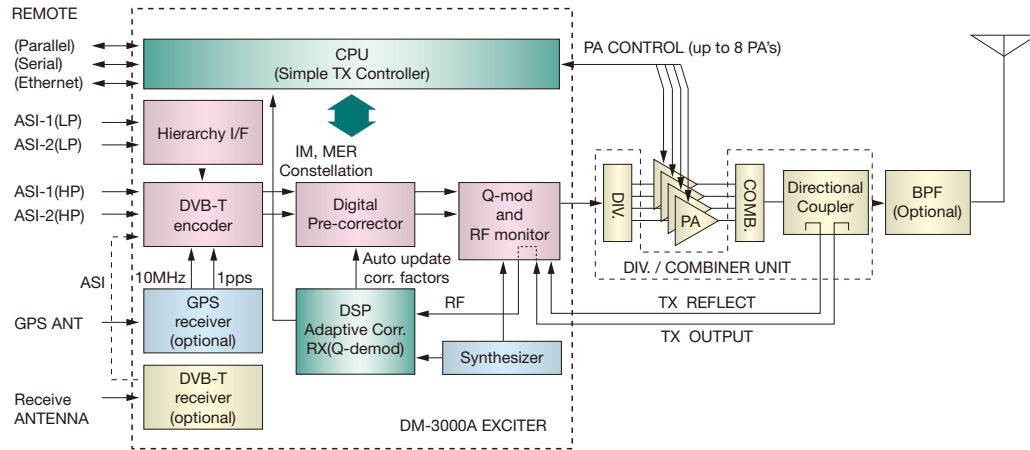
REMOTE

(Parallel)
(Serial)
(Ethernet)

CPU
(Simple TX Controller)

PA CONTROL (up to 8 PA's)

ASI-1(LP)
ASI-2(LP)

Hierarchy I/F

IM, MER
Constellation

ASI-1(HP)
ASI-2(HP)

DVB-T
encoder

Digital
Pre-corrector

Q-mod
and
RF monitor

DIV.

PA

COMB.

Directional
Coupler

BPF
(Optional)

ASI

10MHz

1pps

Auto update
corr. factors

DIV. / COMBINER UNIT

GPS ANT

GPS
receiver
(optional)

RF

DSP
Adaptive Corr.
RX(Q-demod)

TX REFLECT

TX OUTPUT

Synthesizer

Receive
ANTENNA

DVB-T
receiver
(optional)

DM-3000A EXCITER